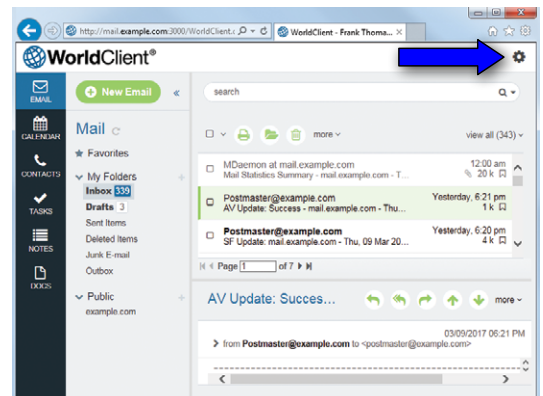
http://mail.example.com:3000/WorldClient.

WorldClient - Frank Thoma...

WorldClient®

EMAIL

CALENDAR

CONTACTS

TASKS

NOTES

DOCS

New Email

Mail

Favorites

My Folders

Inbox 339

Drafts 3

Sent Items

Deleted Items

Junk E-mail

Outbox

Public

example.com

search

more

view all (343)

MDaemon at mail.example.com
Mail Statistics Summary - mail.example.com - T...
12:00 am

Postmaster@example.com
AV Update: Success - mail.example.com - Thu...
Yesterday, 6:21 pm
1 k

Postmaster@example.com
SF Update: mail.example.com - Thu, 09 Mar 20...
Yesterday, 6:20 pm
4 k

Page 1 of 7

AV Update: Succes...

more

03/09/2017 06:21 PM

from Postmaster@example.com to <postmaster@example.com>